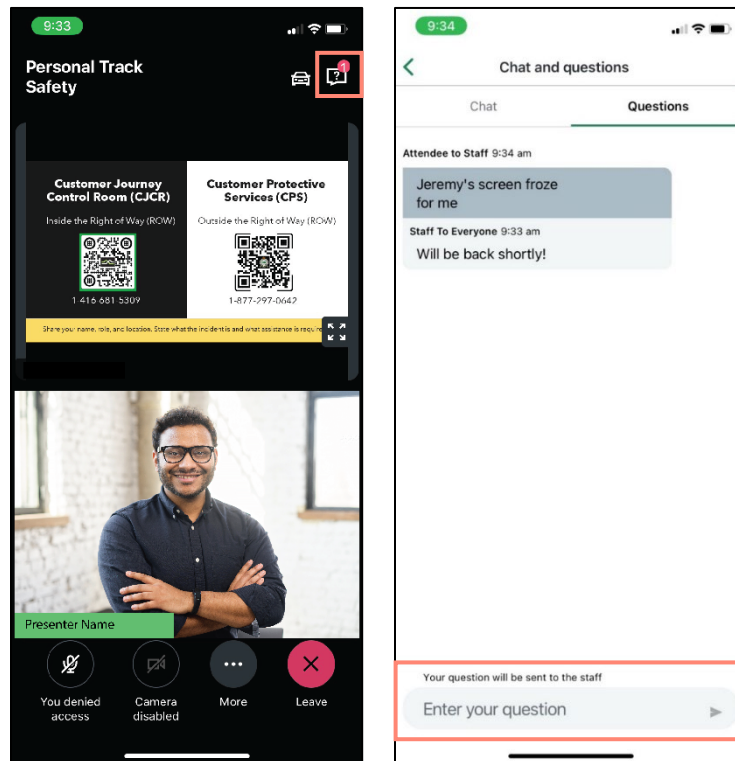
9:33

Personal Track Safety

1

Customer Journey Control Room (CJCR)

Inside the Right of Way (ROW)

1 416 681 5309

Customer Protective Services (CPS)

Outside the Right of Way (ROW)

1-877-297-0642

Share your name, role, and location. State what the incident is and what assistance is requ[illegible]

Presenter Name

You denied access

Camera disabled

More

Leave

9:34

Chat and questions

Chat

Questions

Attendee to Staff 9:34 am

Jeremy's screen froze for me

Staff To Everyone 9:33 am

Will be back shortly!

Your question will be sent to the staff

Enter your question